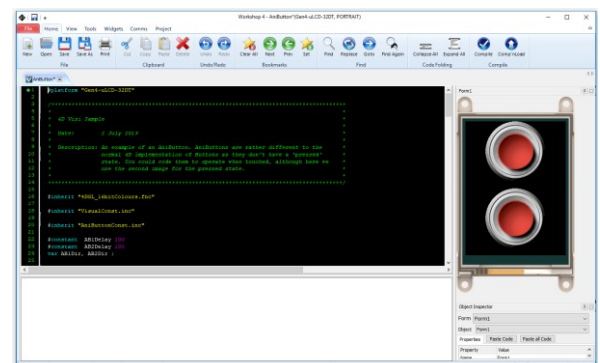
Workshop 4 - AniButton *(Gen4-uLCD-32DT, PORTRAIT)

File Home View Tools Widgets Comms Project

New Open Save Save As Print Cut Copy Paste Delete Undo Redo Clear All Next Prev Set Find Replace Goto Find Again Collapse All Expand All Compile Comp'nLoad

File Clipboard Undo/Redo Bookmarks Find Code Folding Compile

AniButton*

#platform "Gen4-uLCD-32DT"

/*****************************************************************************

*

* 4D Visi Sample

*

* Date: 2 July 2013

*

* Description: An example of an AniButton. AniButtons are rather different to the

* normal 4D implementation of Buttons as they don't have a "pressed"

* state. You could code them to operate when touched, although here we

* use the second image for the pressed state.

*

*****************************************************************************/

#inherit "4DGL_16bitColours.fnc"

#inherit "VisualConst.inc"

#inherit "AniButtonConst.inc"

#constant AB1Delay 200

#constant AB2Delay 100

var AB1Dir, AB2Dir ;

Form1

Object Inspector

Form Form1

Object Form1

Properties Paste Code Paste all Code

Property Value

Name Form1